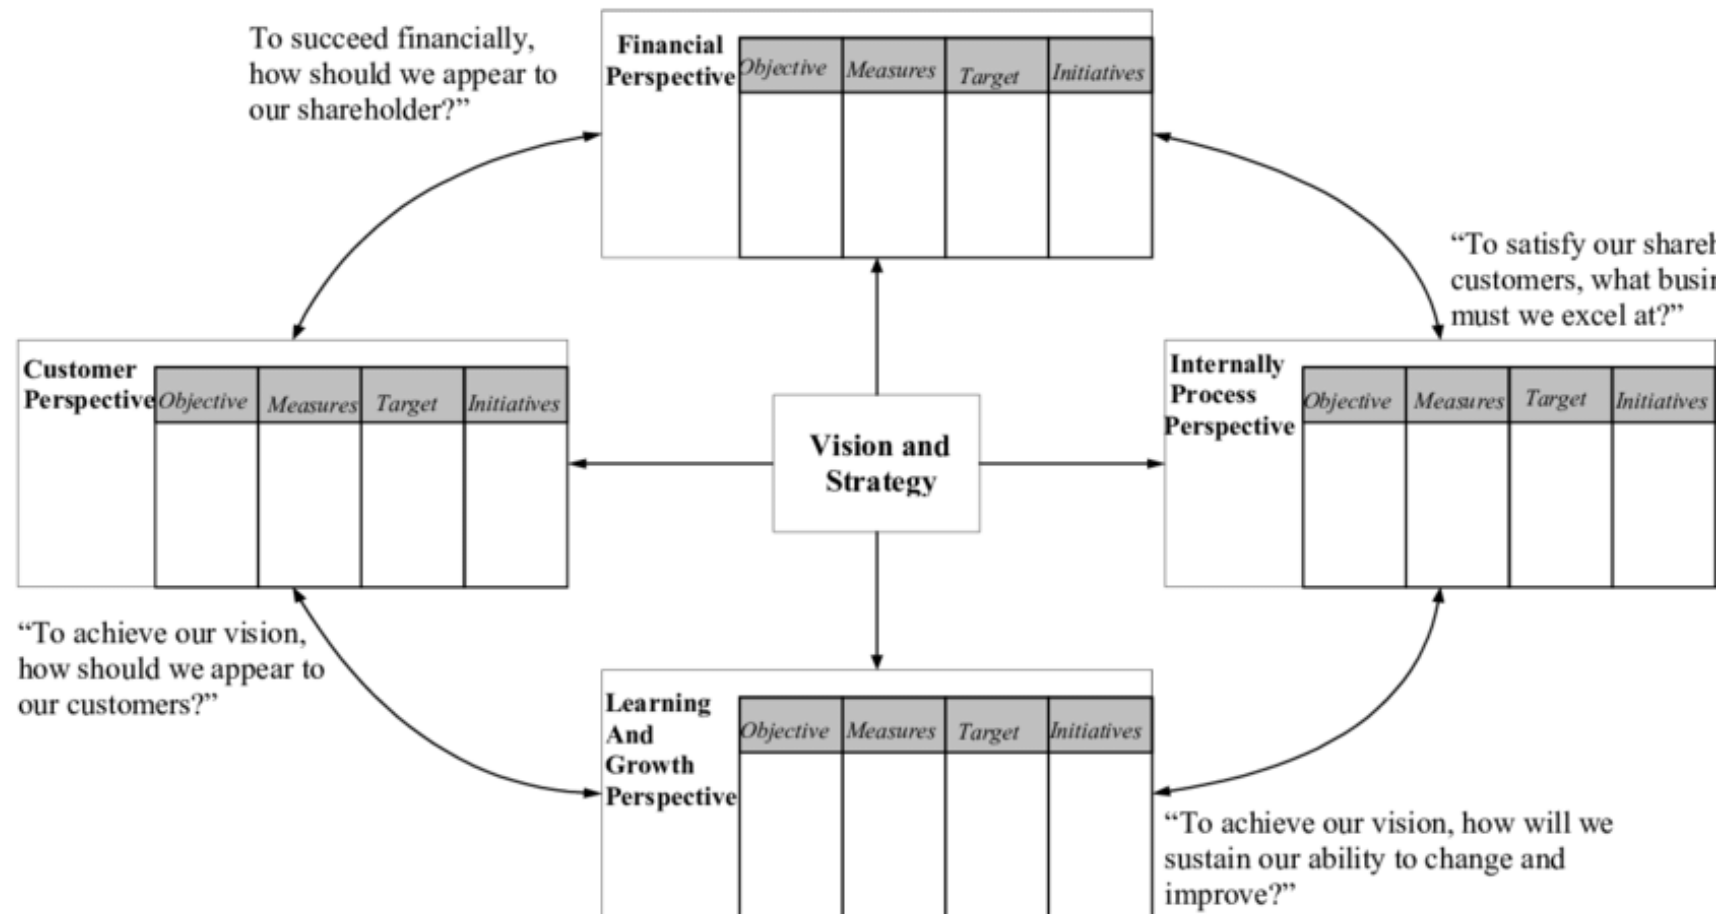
To succeed financially, how should we appear to our shareholder?"

Financial Perspective

| Objective | Measures | Target | Initiatives |
|---|---|---|---|
| | | | |

"To satisfy our shareh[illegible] customers, what busi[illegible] must we excel at?"

Customer Perspective

| Objective | Measures | Target | Initiatives |
|---|---|---|---|
| | | | |

Vision and Strategy

Internally Process Perspective

| Objective | Measures | Target | Initiatives |
|---|---|---|---|
| | | | |

"To achieve our vision, how should we appear to our customers?"

Learning And Growth Perspective

| Objective | Measures | Target | Initiatives |
|---|---|---|---|
| | | | |

"To achieve our vision, how will we sustain our ability to change and improve?"